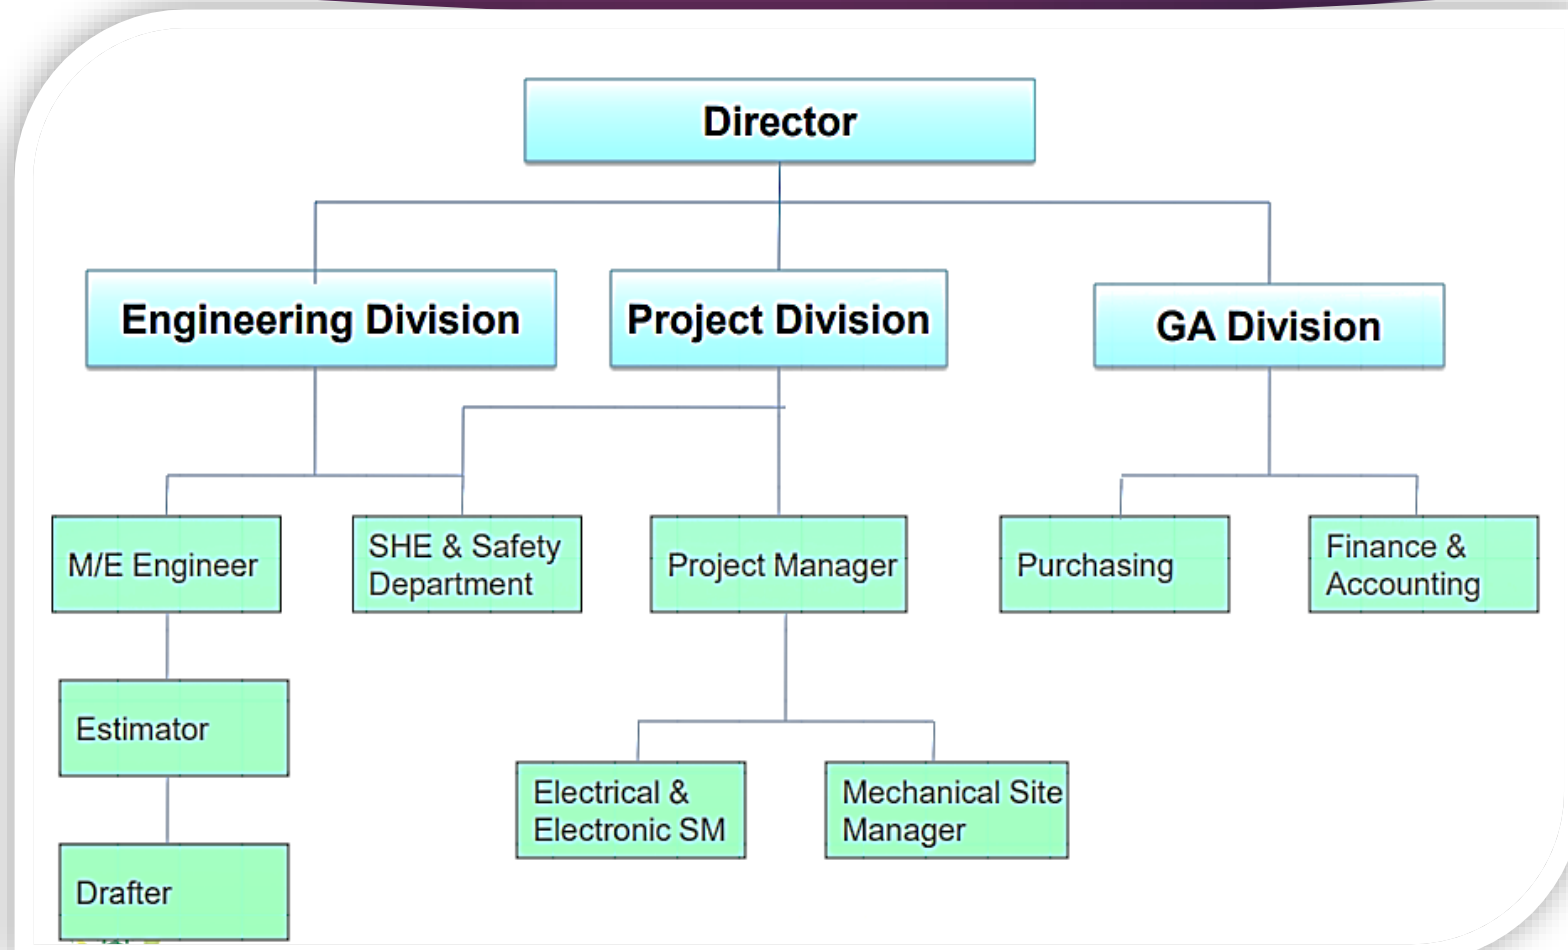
Director

Engineering Division

Project Division

GA Division

M/E Engineer

SHE & Safety Department

Project Manager

Purchasing

Finance & Accounting

Estimator

Drafter

Electrical & Electronic SM

Mechanical Site Manager